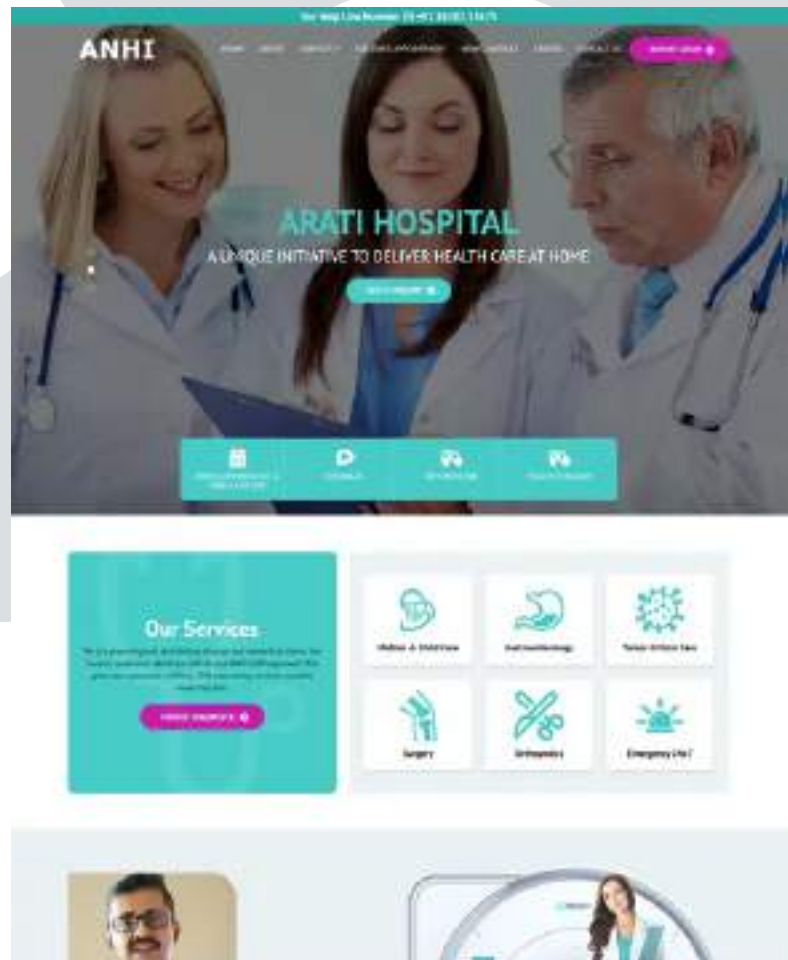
Our Help Line Number: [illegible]

ANHI

HOME ABOUT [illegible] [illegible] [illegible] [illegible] CONTACT US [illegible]

ARATI HOSPITAL

A UNIQUE INITIATIVE TO DELIVER HEALTH CARE AT HOME

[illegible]

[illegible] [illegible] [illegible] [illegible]

Our Services

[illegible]

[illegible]

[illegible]

Gastroenterology

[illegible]

Surgery

Orthopedics

Emergency 24x7